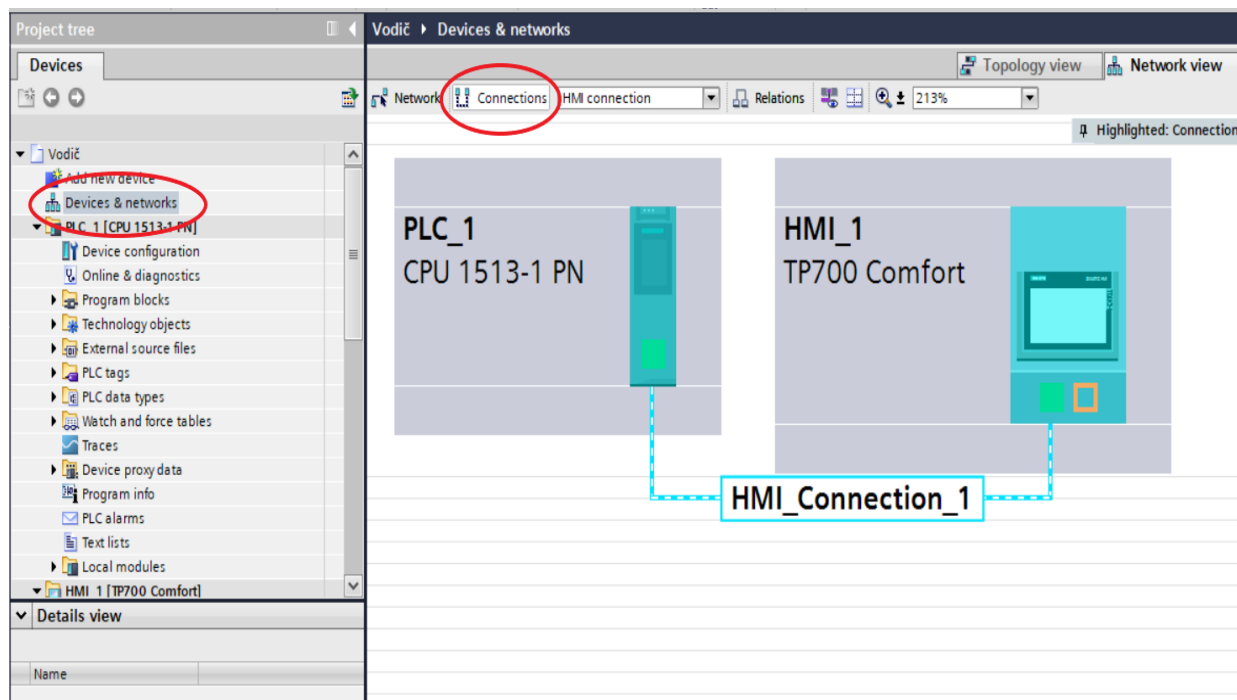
Project tree

Devices

Vodič
Add new device
Devices & networks
PLC_1 [CPU 1513-1 PN]
Device configuration
Online & diagnostics
Program blocks
Technology objects
External source files
PLC tags
PLC data types
Watch and force tables
Traces
Device proxy data
Program info
PLC alarms
Text lists
Local modules
HMI_1 [TP700 Comfort]

Details view

Name

Vodič ▸ Devices & networks

Topology view
Network view

Network
Connections
HMI connection
Relations
213%

Highlighted: Connection

PLC_1
CPU 1513-1 PN

HMI_1
TP700 Comfort

HMI_Connection_1